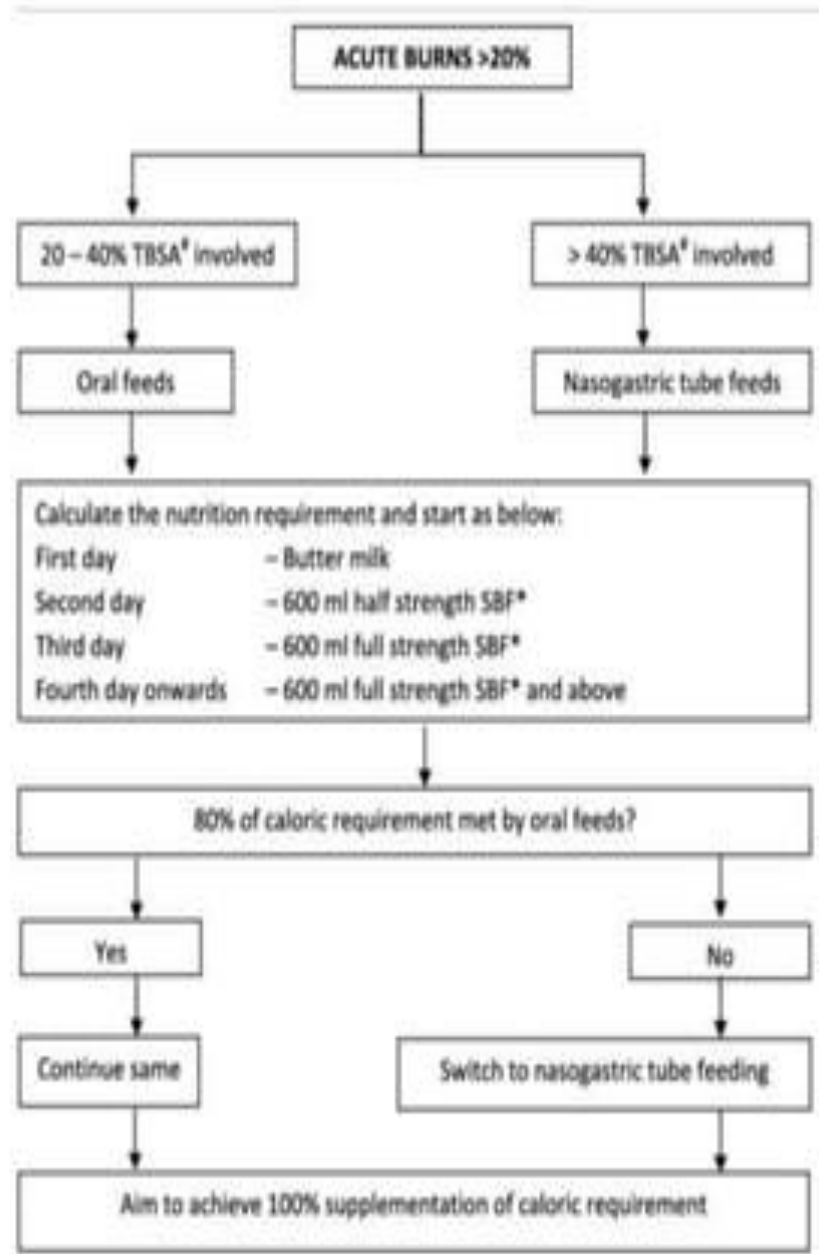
ACUTE BURNS >20%

20 – 40% TBSA# involved

> 40% TBSA# involved

Oral feeds

Nasogastric tube feeds

Calculate the nutrition requirement and start as below:
First day – Butter milk
Second day – 600 ml half strength SBF*
Third day – 600 ml full strength SBF*
Fourth day onwards – 600 ml full strength SBF* and above

80% of caloric requirement met by oral feeds?

Yes

No

Continue same

Switch to nasogastric tube feeding

Aim to achieve 100% supplementation of caloric requirement